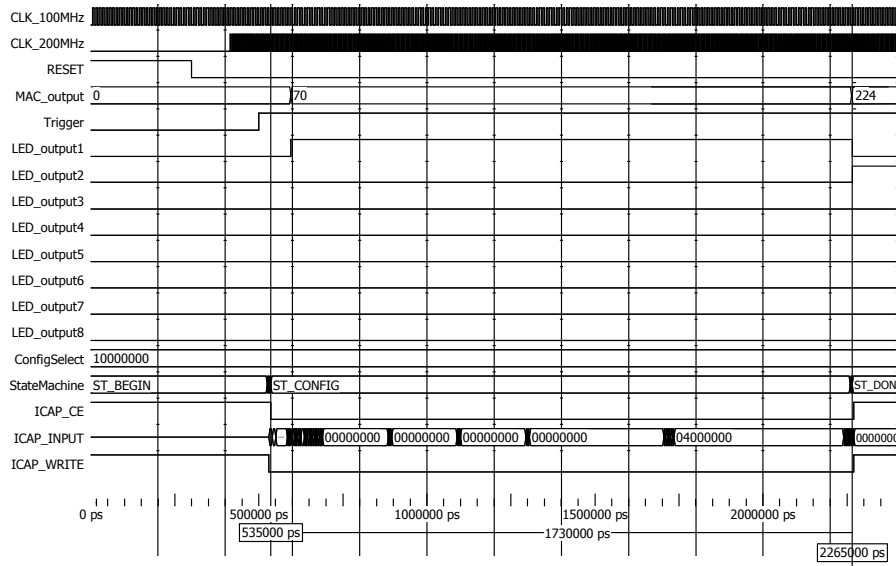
CLK_100MHz
CLK_200MHz
RESET
MAC_output 0
70
224
Trigger
LED_output1
LED_output2
LED_output3
LED_output4
LED_output5
LED_output6
LED_output7
LED_output8
ConfigSelect 10000000
StateMachine ST_BEGIN
ST_CONFIG
ST_DON
ICAP_CE
ICAP_INPUT
00000000
00000000
00000000
00000000
04000000
0000000
ICAP_WRITE

0 ps
500000 ps
1000000 ps
1500000 ps
2000000 ps
535000 ps
1730000 ps
2265000 ps